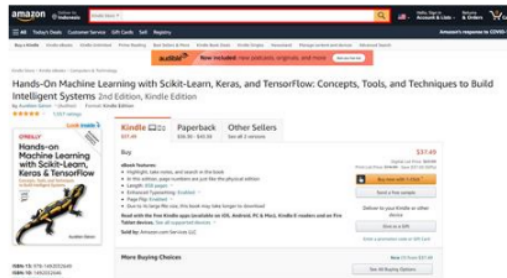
amazon

All Today's Deals Customer Service Gift Cards Sell Registry

audible New included: new podcasts, originals, and more

Hands-On Machine Learning with Scikit-Learn, Keras, and TensorFlow: Concepts, Tools, and Techniques to Build Intelligent Systems 2nd Edition, Kindle Edition

O'REILLY

Look inside

Hands-on Machine Learning with Scikit-Learn, Keras & TensorFlow

Kindle
$37.49

Paperback

Other Sellers

Buy

$37.49

Read with the free Kindle apps (available on iOS, Android, PC & Mac), Kindle E-readers and on Fire Tablet devices.

More Buying Choices

See All Buying Options

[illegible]